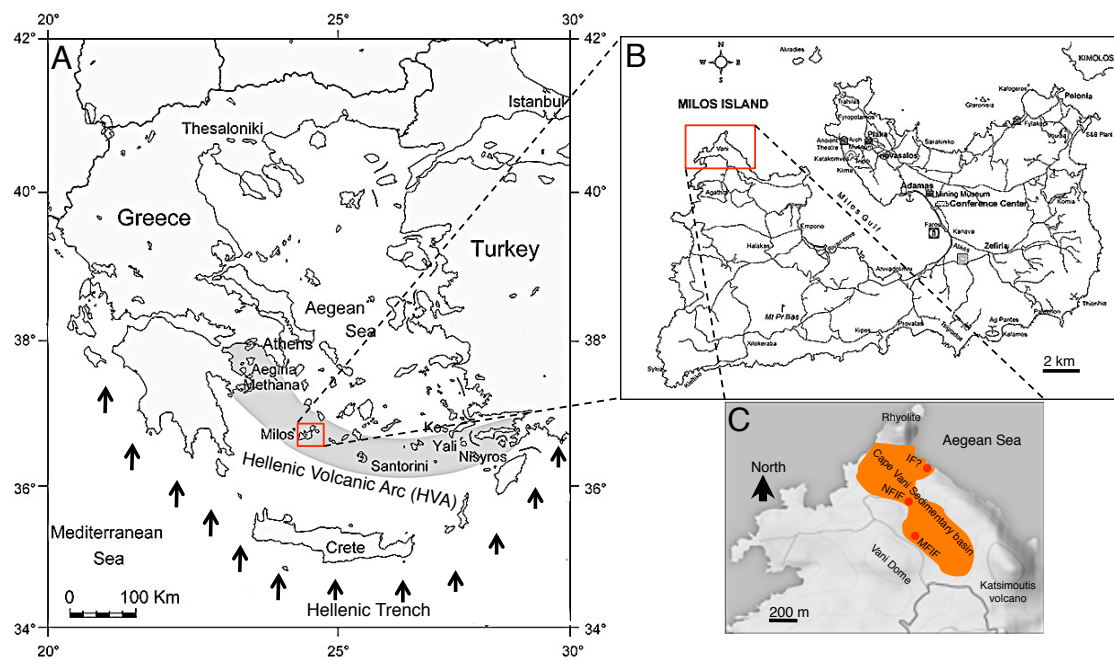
20° 25° 30°
42° 42°
40° 40°
38° 38°
36° 36°
34° 34°
20° 25° 30°

A

Istanbul
Thesaloniki
Greece
Turkey
Aegean Sea
Athens
Aegina
Methana
Milos
Kos
Yali
Nisyros
Santorini
Hellenic Volcanic Arc (HVA)
Mediterranean Sea
Crete
Hellenic Trench
0 100 Km

B

N
W E
S
Akradies
KIMOLOS
MILOS ISLAND
Vani
Plaka
Trypiti
Klima
Adamas
Mining Museum
Conference Center
Milos Gulf
Pollonia
Zefiria
Emporio
Halakas
Mt Pr Ilias
Kipos
Provatas
Ag Pantes
Paleochori
Kalamos
Agathia
Kanava
Alikes
2 km

C

Rhyolite
Aegean Sea
North
IF?
Cape Vani Sedimentary basin
NFIF
MFIF
Vani Dome
Katsimoutis volcano
200 m